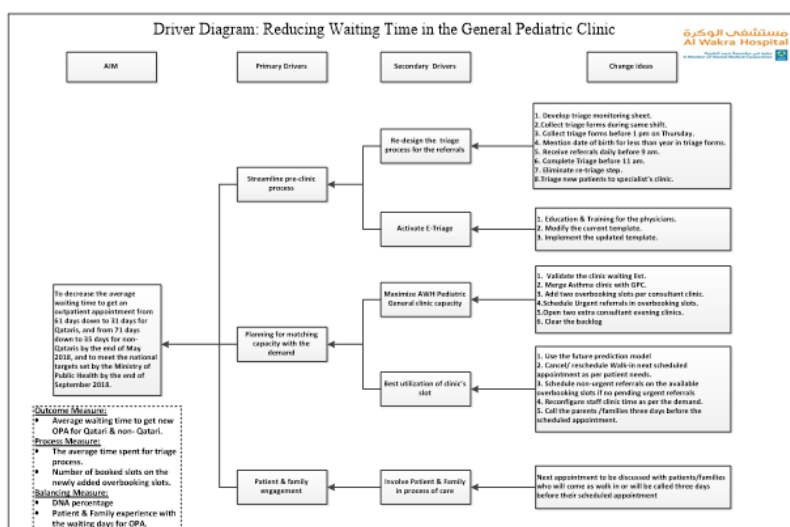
Driver Diagram: Reducing Waiting Time in the General Pediatric Clinic

مستشفى الوكرة
Al Wakra Hospital
A Member of Hamad Medical Corporation

AIM

Primary Drivers

Secondary Drivers

Change ideas

To decrease the average waiting time to get an outpatient appointment from 61 days down to 31 days for Qataris, and from 71 days down to 35 days for non-Qataris by the end of May 2018, and to meet the national targets set by the Ministry of Public Health by the end of September 2018.

Streamline pre-clinic process

Re-design the triage process for the referrals

1. Develop triage monitoring sheet.
2. Collect triage forms during same shift.
3. Collect triage forms before 1 pm on Thursday.
4. Mention date of birth for less than year in triage forms.
5. Receive referrals daily before 9 am.
6. Complete Triage before 11 am.
7. Eliminate re-triage step.
8. Triage new patients to specialist's clinic.

Activate E-Triage

1. Education & Training for the physicians.
2. Modify the current template.
3. Implement the updated template.

Planning for matching capacity with the demand

Maximize AWH Pediatric General clinic capacity

1. Validate the clinic waiting list.
2. Merge Asthma clinic with GPC.
3. Add two overbooking slots per consultant clinic.
4. Schedule Urgent referrals in overbooking slots.
5. Open two extra consultant evening clinics.
6. Clear the backlog

Best utilization of clinic's slot

1. Use the future prediction model
2. Cancel/ reschedule Walk-in next scheduled appointment as per patient needs.
3. Schedule non-urgent referrals on the available overbooking slots if no pending urgent referrals
4. Reconfigure staff clinic time as per the demand.
5. Call the parents /families three days before the scheduled appointment.

Patient & family engagement

Involve Patient & Family in process of care

Next appointment to be discussed with patients/families who will come as walk in or will be called three days before their scheduled appointment

Outcome Measure:
• Average waiting time to get new OPA for Qatari & non- Qatari.
Process Measure:
• The average time spent for triage process.
• Number of booked slots on the newly added overbooking slots.
Balancing Measure:
• DNA percentage
• Patient & Family experience with the waiting days for OPA.